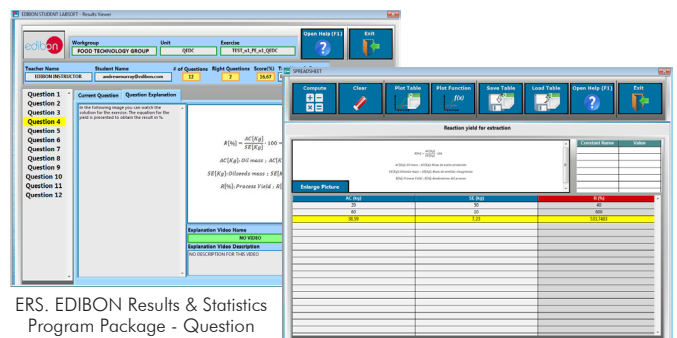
EDIBON STUDENT LABSOFT - Results Viewer

edibon

Workgroup
FOOD TECHNOLOGY GROUP

Unit
QEDC

Exercise
TEST_v1_PE_v1_QEDC

Open Help (F1)

Exit

Teacher Name
EDIBON INSTRUCTOR

Student Name
andrewmurray@edibon.com

# of Questions
12

Right Questions
2

Score(%)
16,67

Question 1
Question 2
Question 3
Question 4
Question 5
Question 6
Question 7
Question 8
Question 9
Question 10
Question 11
Question 12

Current Question
Question Explanation

In the following image you can watch the solution for the exercise. The equation for the yield is presented to obtain the result in %.

$R(\%) = \frac{AC(Kg)}{SE(Kg)} \cdot 100$

$AC(Kg)$: Oil mass ; $AC($

$SE(Kg)$: Oilseeds mass ; $SE($

$R(\%)$: Process Yield ; $R($

Explanation Video Name
NO VIDEO
Explanation Video Description
NO DESCRIPTION FOR THIS VIDEO

SPREADSHEET

Compute
Clear
Plot Table
Plot Function
Save Table
Load Table
Open Help (F1)
Exit

Reaction yield for extraction

Constant Name
Value

Enlarge Picture

| AC (kg) | SE (kg) | R (%) |
|---|---|---|
| 20 | 50 | 40 |
| 60 | 10 | 600 |
| 38,59 | 7,23 | 533,7483 |

ERS. EDIBON Results & Statistics Program Package - Question